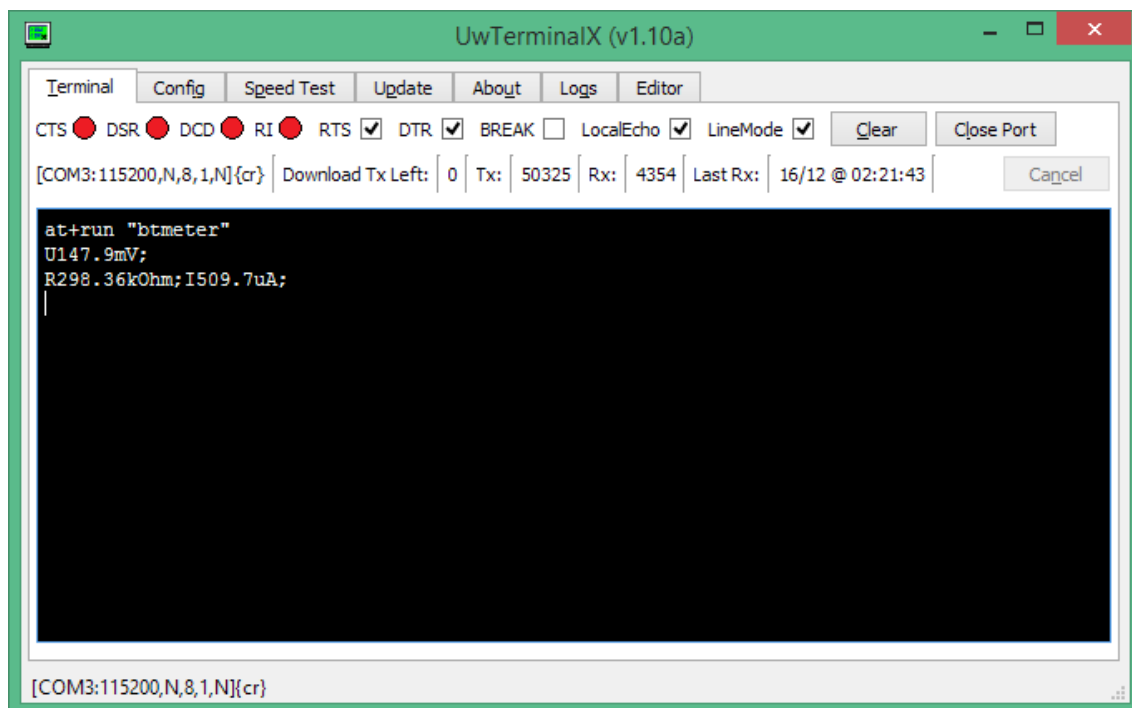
UwTerminalX (v1.10a)

Terminal | Config | Speed Test | Update | About | Logs | Editor

CTS DSR DCD RI RTS DTR BREAK LocalEcho LineMode Clear Close Port

[COM3:115200,N,8,1,N]{cr} | Download Tx Left: | 0 | Tx: | 50325 | Rx: | 4354 | Last Rx: | 16/12 @ 02:21:43 | Cancel

at+run "btmeter"
U147.9mV;
R298.36kOhm;I509.7uA;

[COM3:115200,N,8,1,N]{cr}